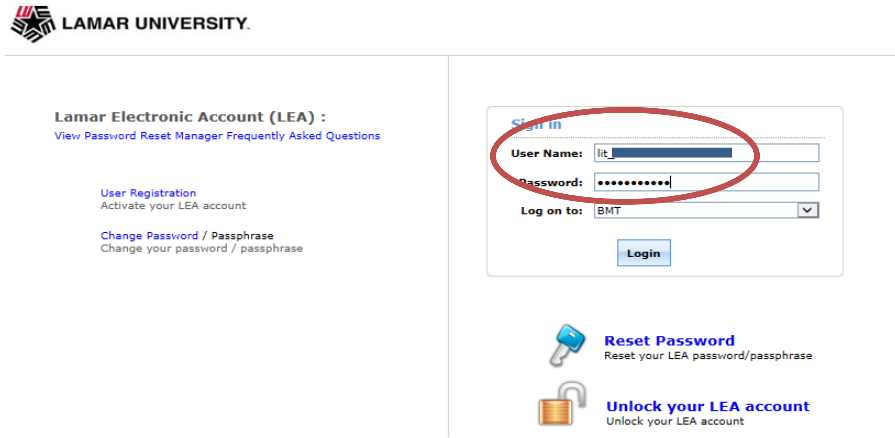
LAMAR UNIVERSITY

Lamar Electronic Account (LEA) :
View Password Reset Manager Frequently Asked Questions

User Registration
Activate your LEA account

Change Password / Passphrase
Change your password / passphrase

Sign in
User Name: lit_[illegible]
Password: ●●●●●●●●●●●
Log on to: BMT
Login

Reset Password
Reset your LEA password/passphrase

Unlock your LEA account
Unlock your LEA account